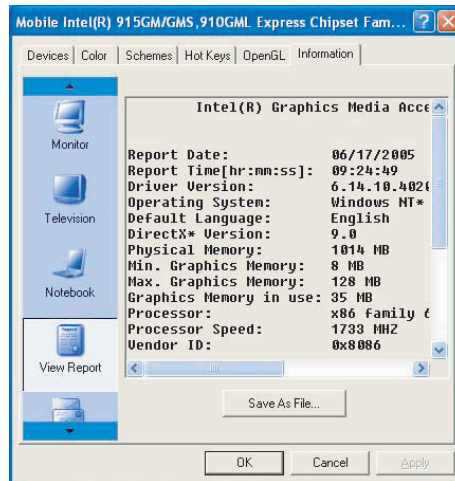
Mobile Intel(R) 915GM/GMS,910GML Express Chipset Fam...

Devices | Color | Schemes | Hot Keys | OpenGL | Information

Monitor

Television

Notebook

View Report

Intel(R) Graphics Media Acce

| | |
|---|---|
| Report Date: | 06/17/2005 |
| Report Time[hr:mm:ss]: | 09:24:49 |
| Driver Version: | 6.14.10.402 |
| Operating System: | Windows NT* |
| Default Language: | English |
| DirectX* Version: | 9.0 |
| Physical Memory: | 1014 MB |
| Min. Graphics Memory: | 8 MB |
| Max. Graphics Memory: | 128 MB |
| Graphics Memory in use: | 35 MB |
| Processor: | x86 family |
| Processor Speed: | 1733 MHZ |
| Vendor ID: | 0x8086 |

Save As File...

OK | Cancel | Apply